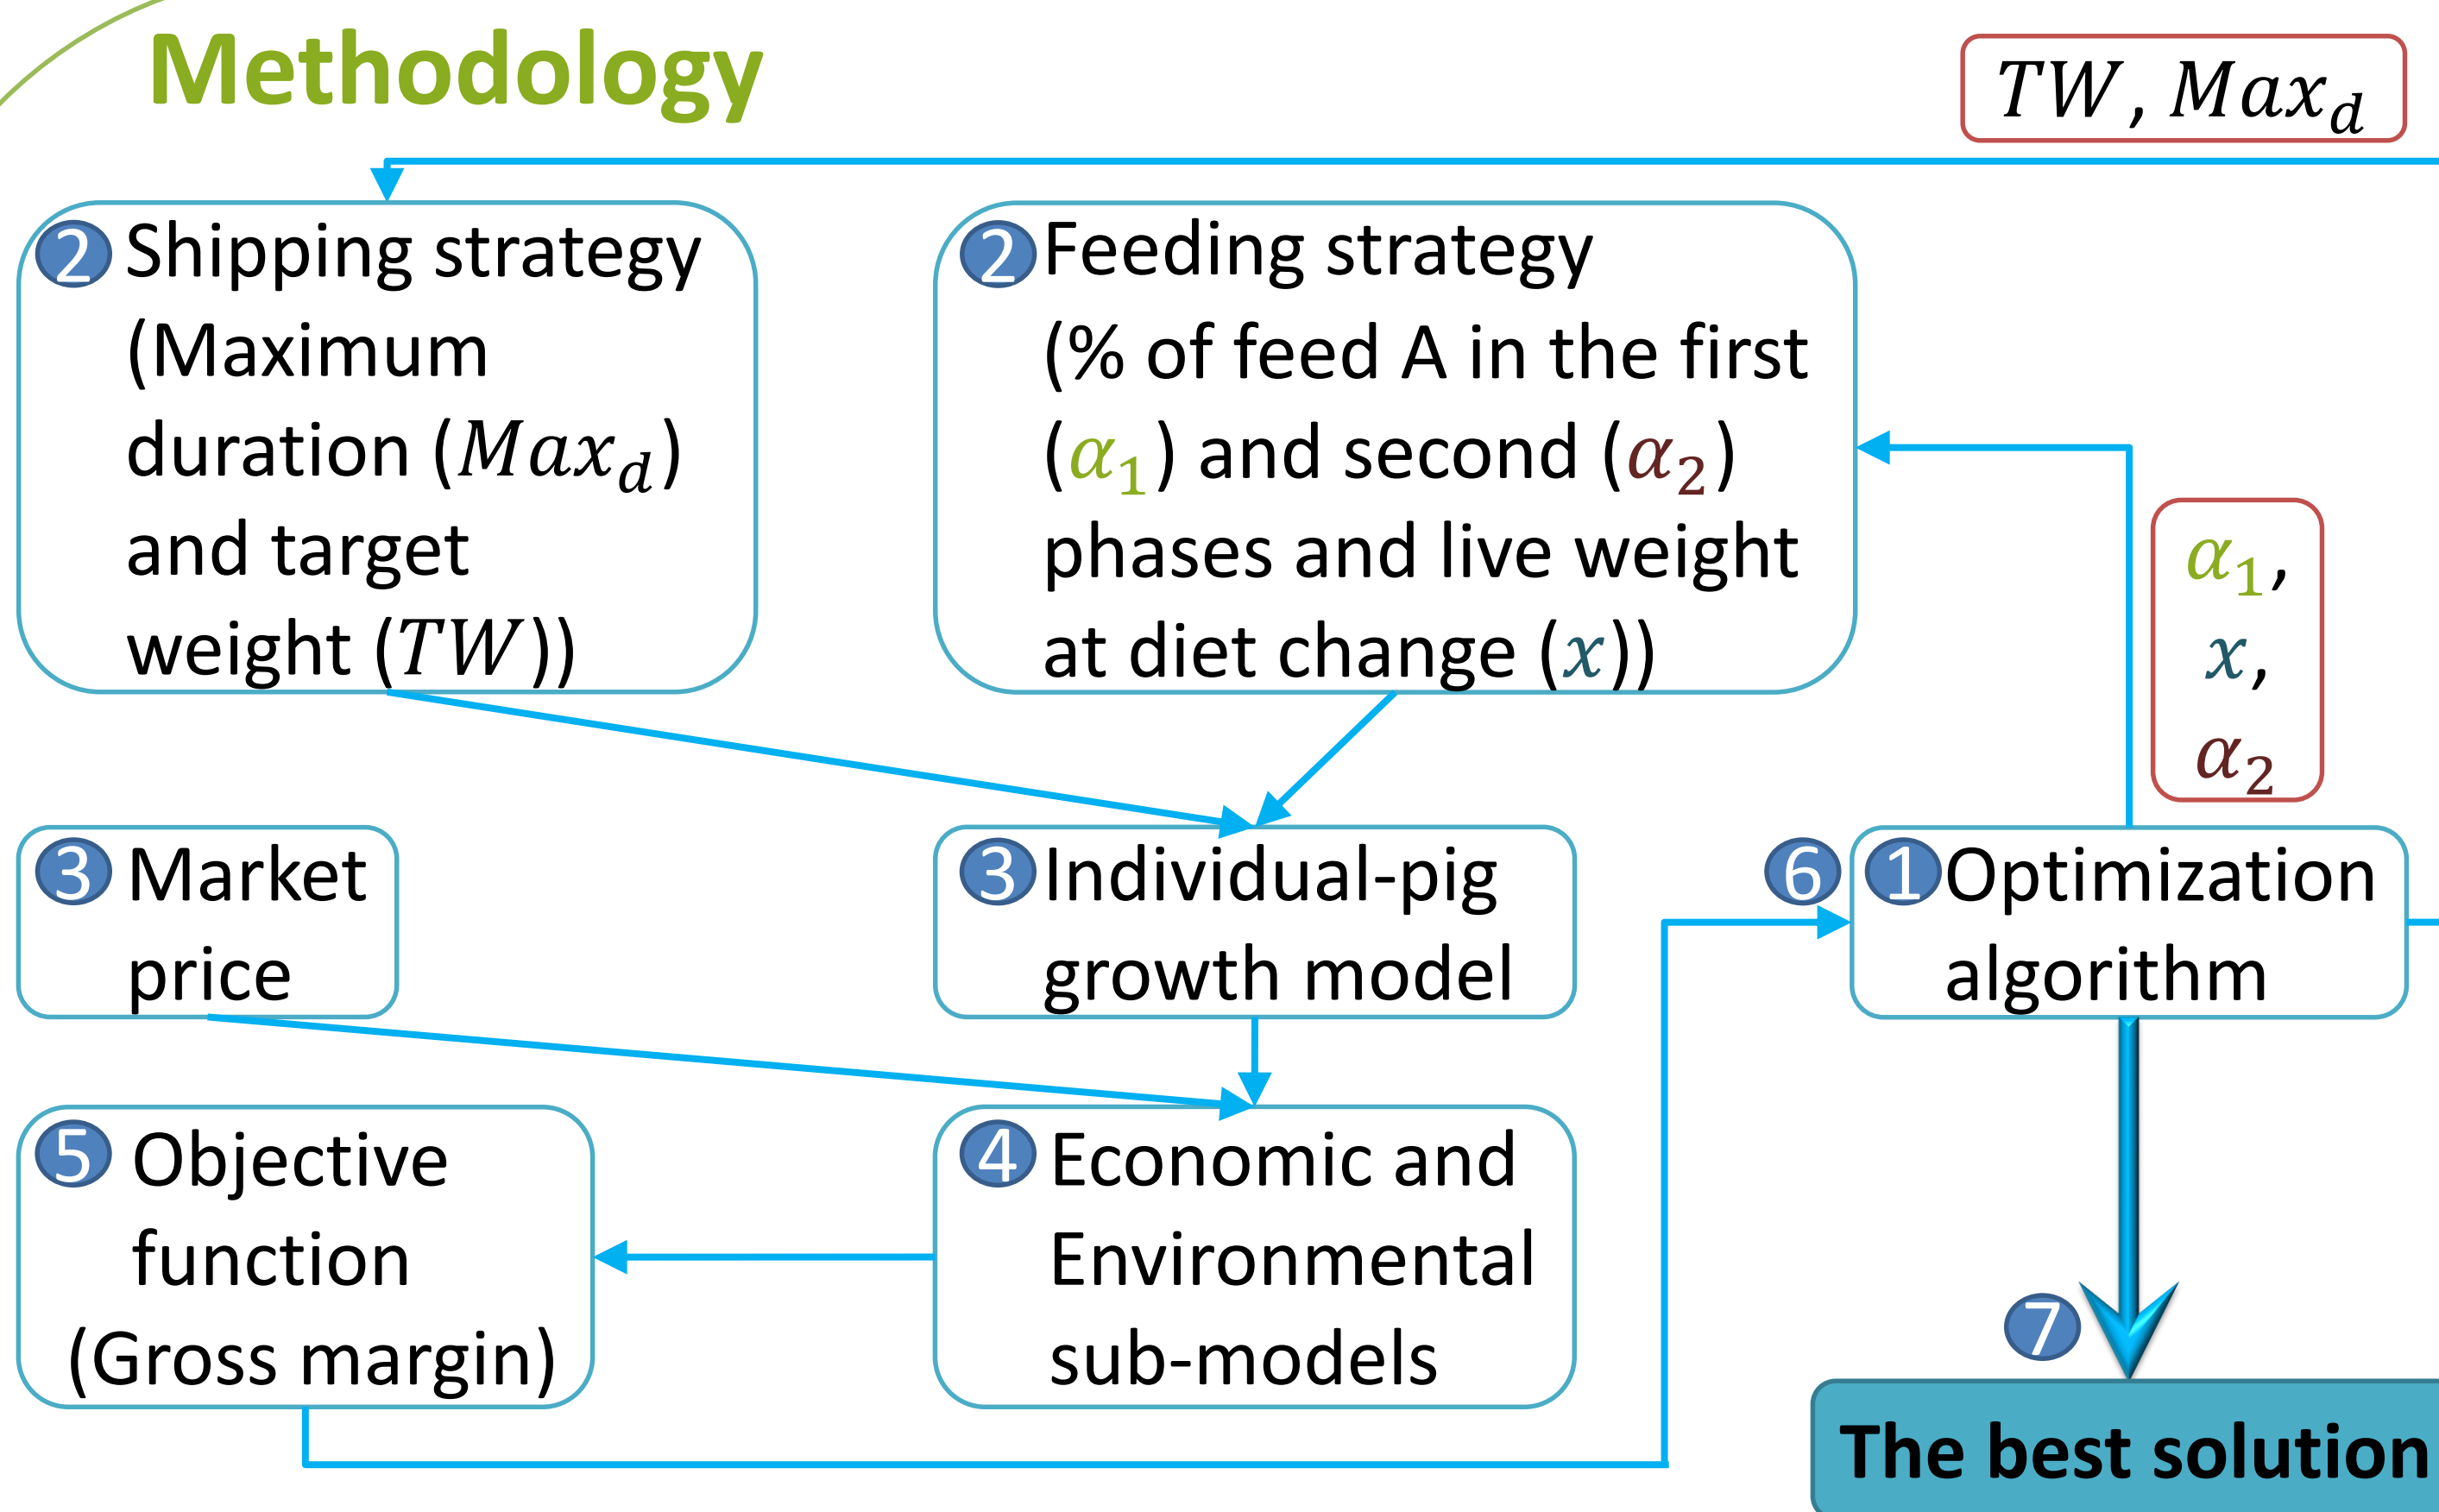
Methodology

$TW, Max_d$

2 Shipping strategy (Maximum duration ($Max_d$) and target weight ($TW$))

2 Feeding strategy (% of feed A in the first ($\alpha_1$) and second ($\alpha_2$) phases and live weight at diet change ($x$))

$\alpha_1$, $x$, $\alpha_2$

3 Market price

3 Individual-pig growth model

6

1 Optimization algorithm

5 Objective function (Gross margin)

4 Economic and Environmental sub-models

7

The best solution